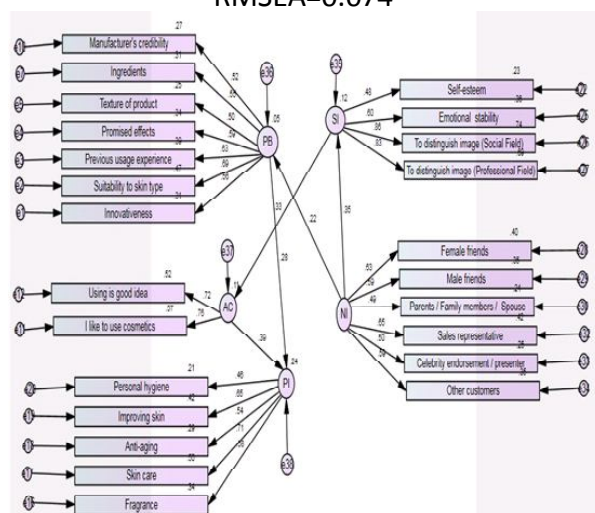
RMSEA=0.074

Manufacturer's credibility
Ingredients
Texture of product
Promised effects
Previous usage experience
Suitability to skin type
Innovativeness

.27
.31
.25
.34
.39
.47
.34

.52
.55
.50
.57
.63
.69
.56

e36
.05
PB

e35
.12
SI

.48
.60
.86
.83

Self-esteem
Emotional stability
To distinguish image (Social Field)
To distinguish image (Professional Field)

.23
.36
.74
.69

.22
.33
.28
.35

e37
.11
AC
.72
.76
.52
.57
Using is good idea
I like to use cosmetics

.39

NI
.53
.59
.49
.65
.50
.59

Female friends
Male friends
Parents / Family members / Spouse
Sales representative
Celebrity endorsement / presenter
Other customers

.40
.35
.24
.42
.25
.35

.24
PI
e38

.46
.65
.54
.71
.58

Personal hygiene
Improving skin
Anti-aging
Skin care
Fragrance

.21
.42
.29
.50
.34